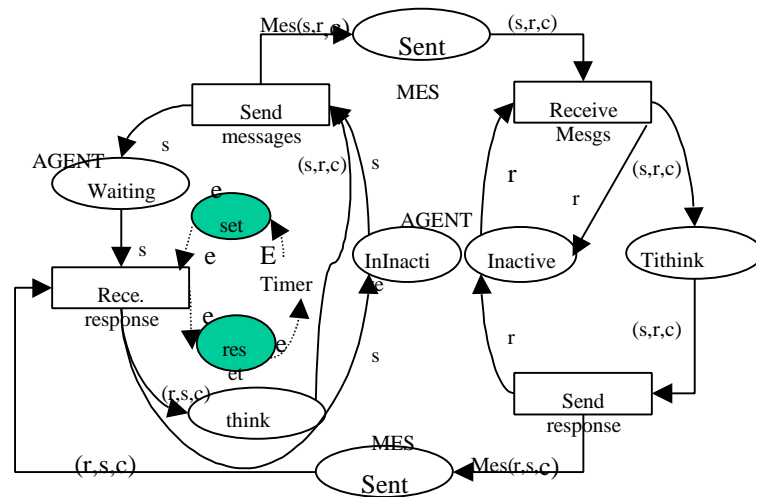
Mes(s,r,c)
Sent
(s,r,c)
MES
Send messages
Receive Mesgs
s
AGENT
Waiting
(s,r,c)
s
r
(s,r,c)
e
set
r
AGENT
s
e
E
Timer
InInacti
Inactive
Tithink
Rece. response
e
(s,r,c)
e
res
e
et
r
s
(r,s,c)
think
Send response
MES
(r,s,c)
Sent
Mes(r,s,c)